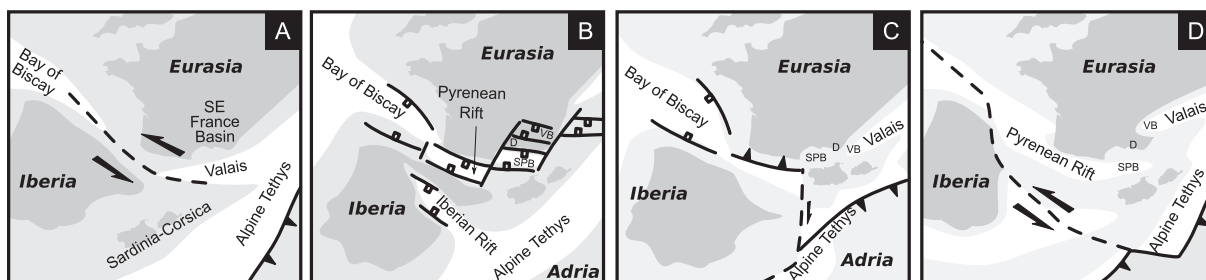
A
Bay of Biscay
Eurasia
SE France Basin
Iberia
Valais
Sardinia-Corsica
Alpine Tethys

B
Bay of Biscay
Eurasia
Pyrenean Rift
VB
D
SPB
Iberia
Iberian Rift
Alpine Tethys
Adria

C
Bay of Biscay
Eurasia
SPB
D
VB
Valais
Iberia
Alpine Tethys
Adria

D
Eurasia
VB
Valais
Pyrenean Rift
D
SPB
Iberia
Alpine Tethys